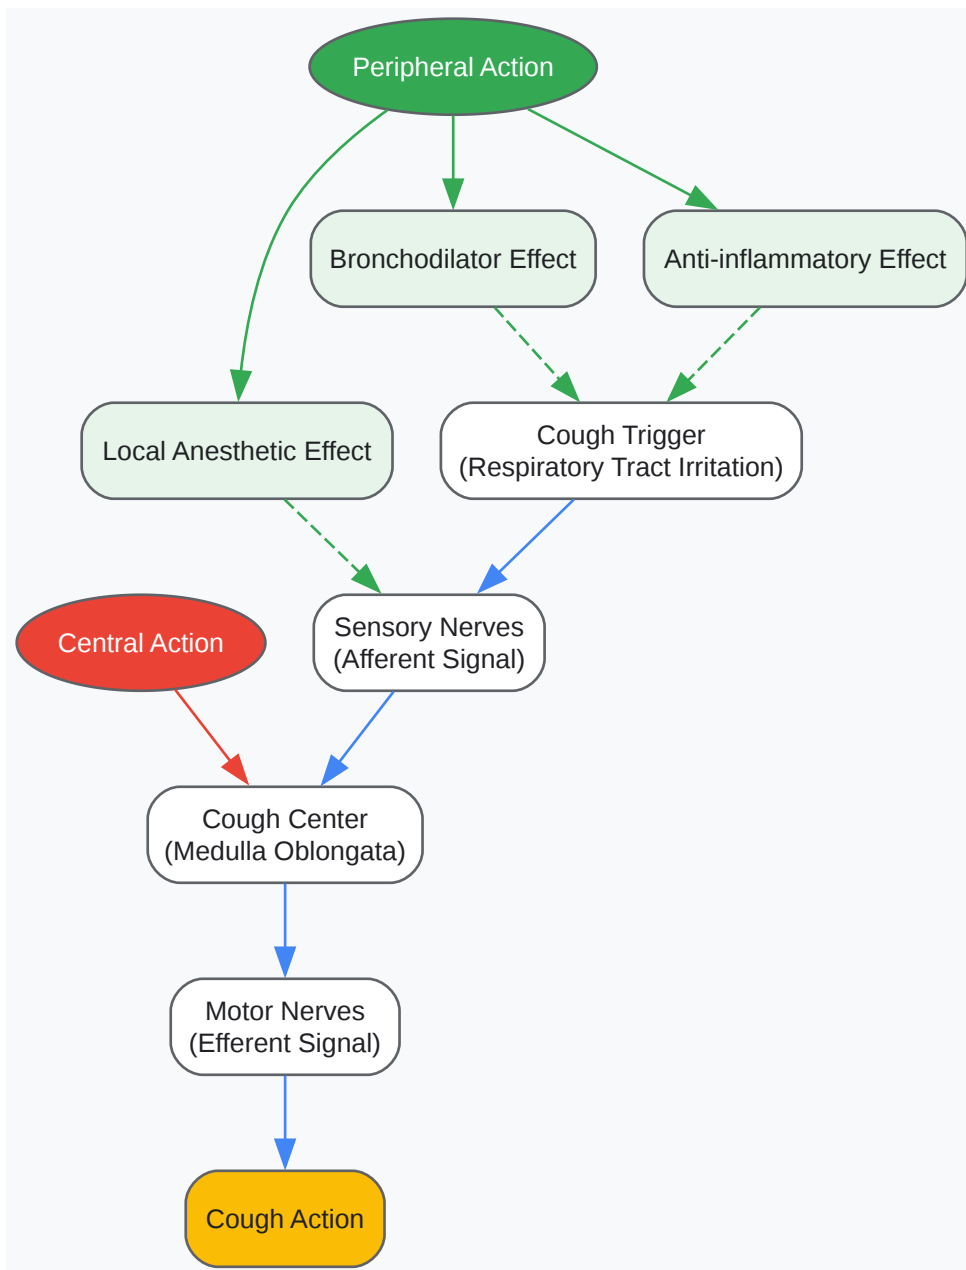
Peripheral Action

Bronchodilator Effect

Anti-inflammatory Effect

Local Anesthetic Effect

Cough Trigger
(Respiratory Tract Irritation)

Central Action

Sensory Nerves
(Afferent Signal)

Cough Center
(Medulla Oblongata)

Motor Nerves
(Efferent Signal)

Cough Action